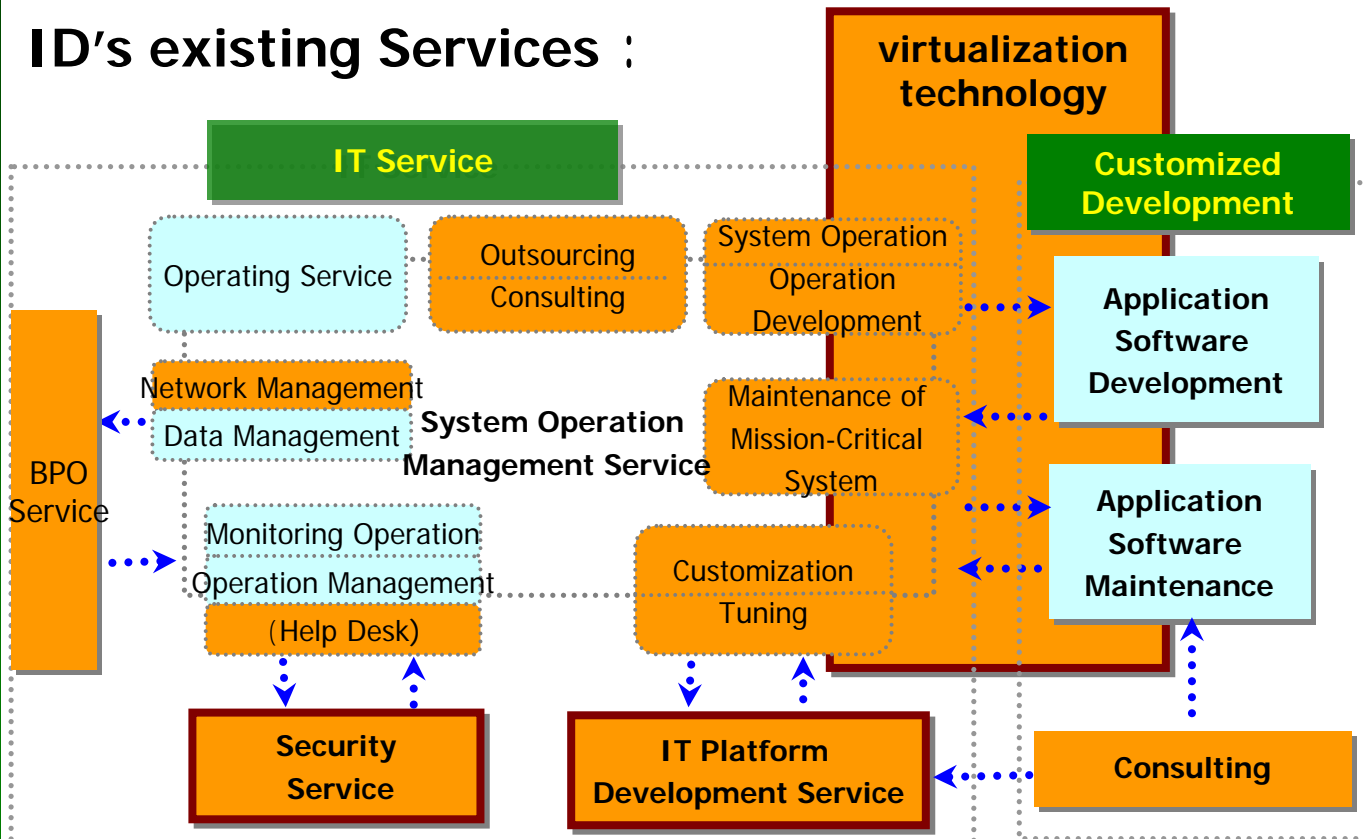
ID's existing Services：

virtualization technology

IT Service

Customized Development

Operating Service

Outsourcing

Consulting

System Operation

Operation Development

Application Software Development

Network Management

Data Management

System Operation Management Service

Maintenance of Mission-Critical System

BPO Service

Application Software Maintenance

Monitoring Operation

Operation Management

(Help Desk)

Customization

Tuning

Security Service

IT Platform Development Service

Consulting